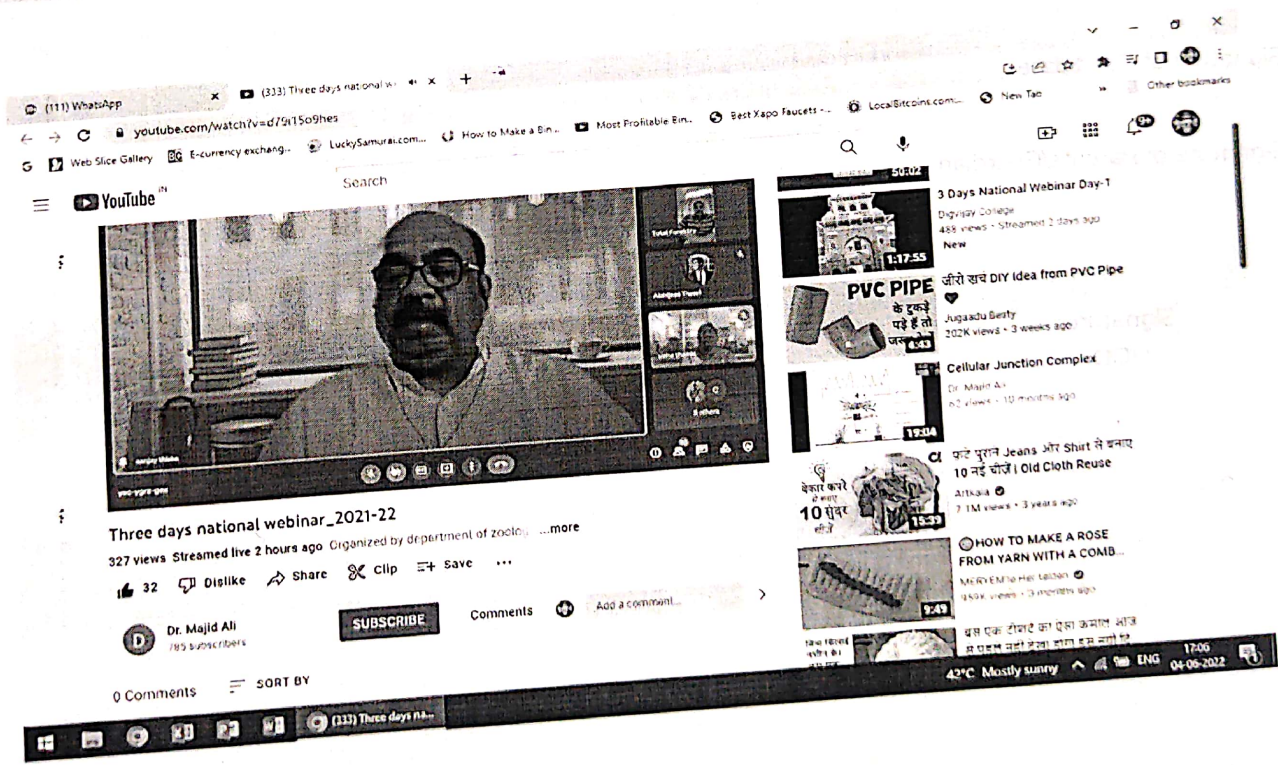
(111) WhatsApp ×
(333) Three days national w ×
+

youtube.com/watch?v=d79i15o9hes

Web Slice Gallery  E-currency exchang...  LuckySamurai.com...  How to Make a Bin...  Most Profitable Bin...  Best Xapo Faucets -...  LocalBitcoins.com...  New Tab  Other bookmarks

YouTube IN
Search

Three days national webinar_2021-22
327 views Streamed live 2 hours ago Organized by department of zoolo ...more
32  Dislike  Share  Clip  Save  ...

Dr. Majid Ali
785 subscribers
SUBSCRIBE
Comments  Add a comment...

0 Comments  SORT BY

50:02
1:17:55
3 Days National Webinar Day-1
Digvijay College
488 views • Streamed 2 days ago
New

PVC PIPE के टुकड़े पड़े हैं तो
4:43
जीरो खर्च DIY Idea from PVC Pipe
Jugaadu Besty
202K views • 3 weeks ago

19:04
Cellular Junction Complex
Dr. Majid Ali
62 views • 10 months ago

बेकार कपड़े से बनाए 10 सुंदर चीजें
15:39
फटे पुराने Jeans और Shirt से बनाए 10 नई चीजें | Old Cloth Reuse
Artkala
7.1M views • 3 years ago

9:49
HOW TO MAKE A ROSE FROM YARN WITH A COMB...
MERYEM'le Her telden
959K views • 3 months ago

बस एक टमाटर का ऐसा कमाल आज
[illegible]

(333) Three days na...
42°C Mostly sunny  ENG  17:06  04-06-2022